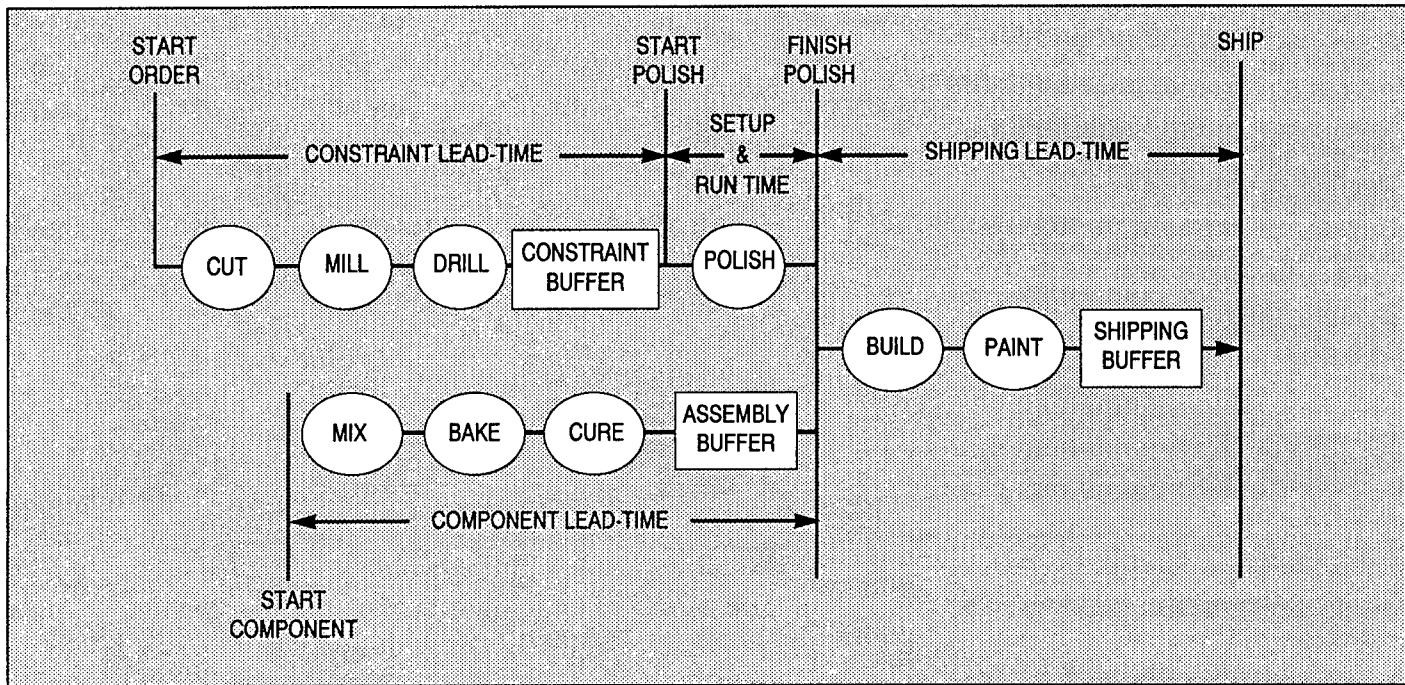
START ORDER

START POLISH

FINISH POLISH

SHIP

CONSTRAINT LEAD-TIME

SETUP & RUN TIME

SHIPPING LEAD-TIME

CUT

MILL

DRILL

CONSTRAINT BUFFER

POLISH

BUILD

PAINT

SHIPPING BUFFER

MIX

BAKE

CURE

ASSEMBLY BUFFER

COMPONENT LEAD-TIME

START COMPONENT